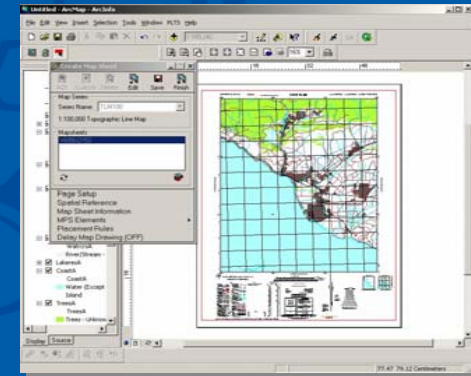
Untitled - ArcMap - ArcInfo

File Edit View Insert Selection Tools Window PLTS Help

Create Map Sheet

Edit Save Finish

Map Series
Series Name TLM100

1:100,000 Topographic Line Map

Mapsheets

Page Setup
Spatial Reference
Map Sheet Information
MPS Elements
Placement Rules
Delay Map Drawing (OFF)

River/Stream
LakeresA
CoastA
CoastA
Water (Except
Island
TreesA
TreesA
Trees - Unknow

Display Source

77.47 76.12 Centimeters